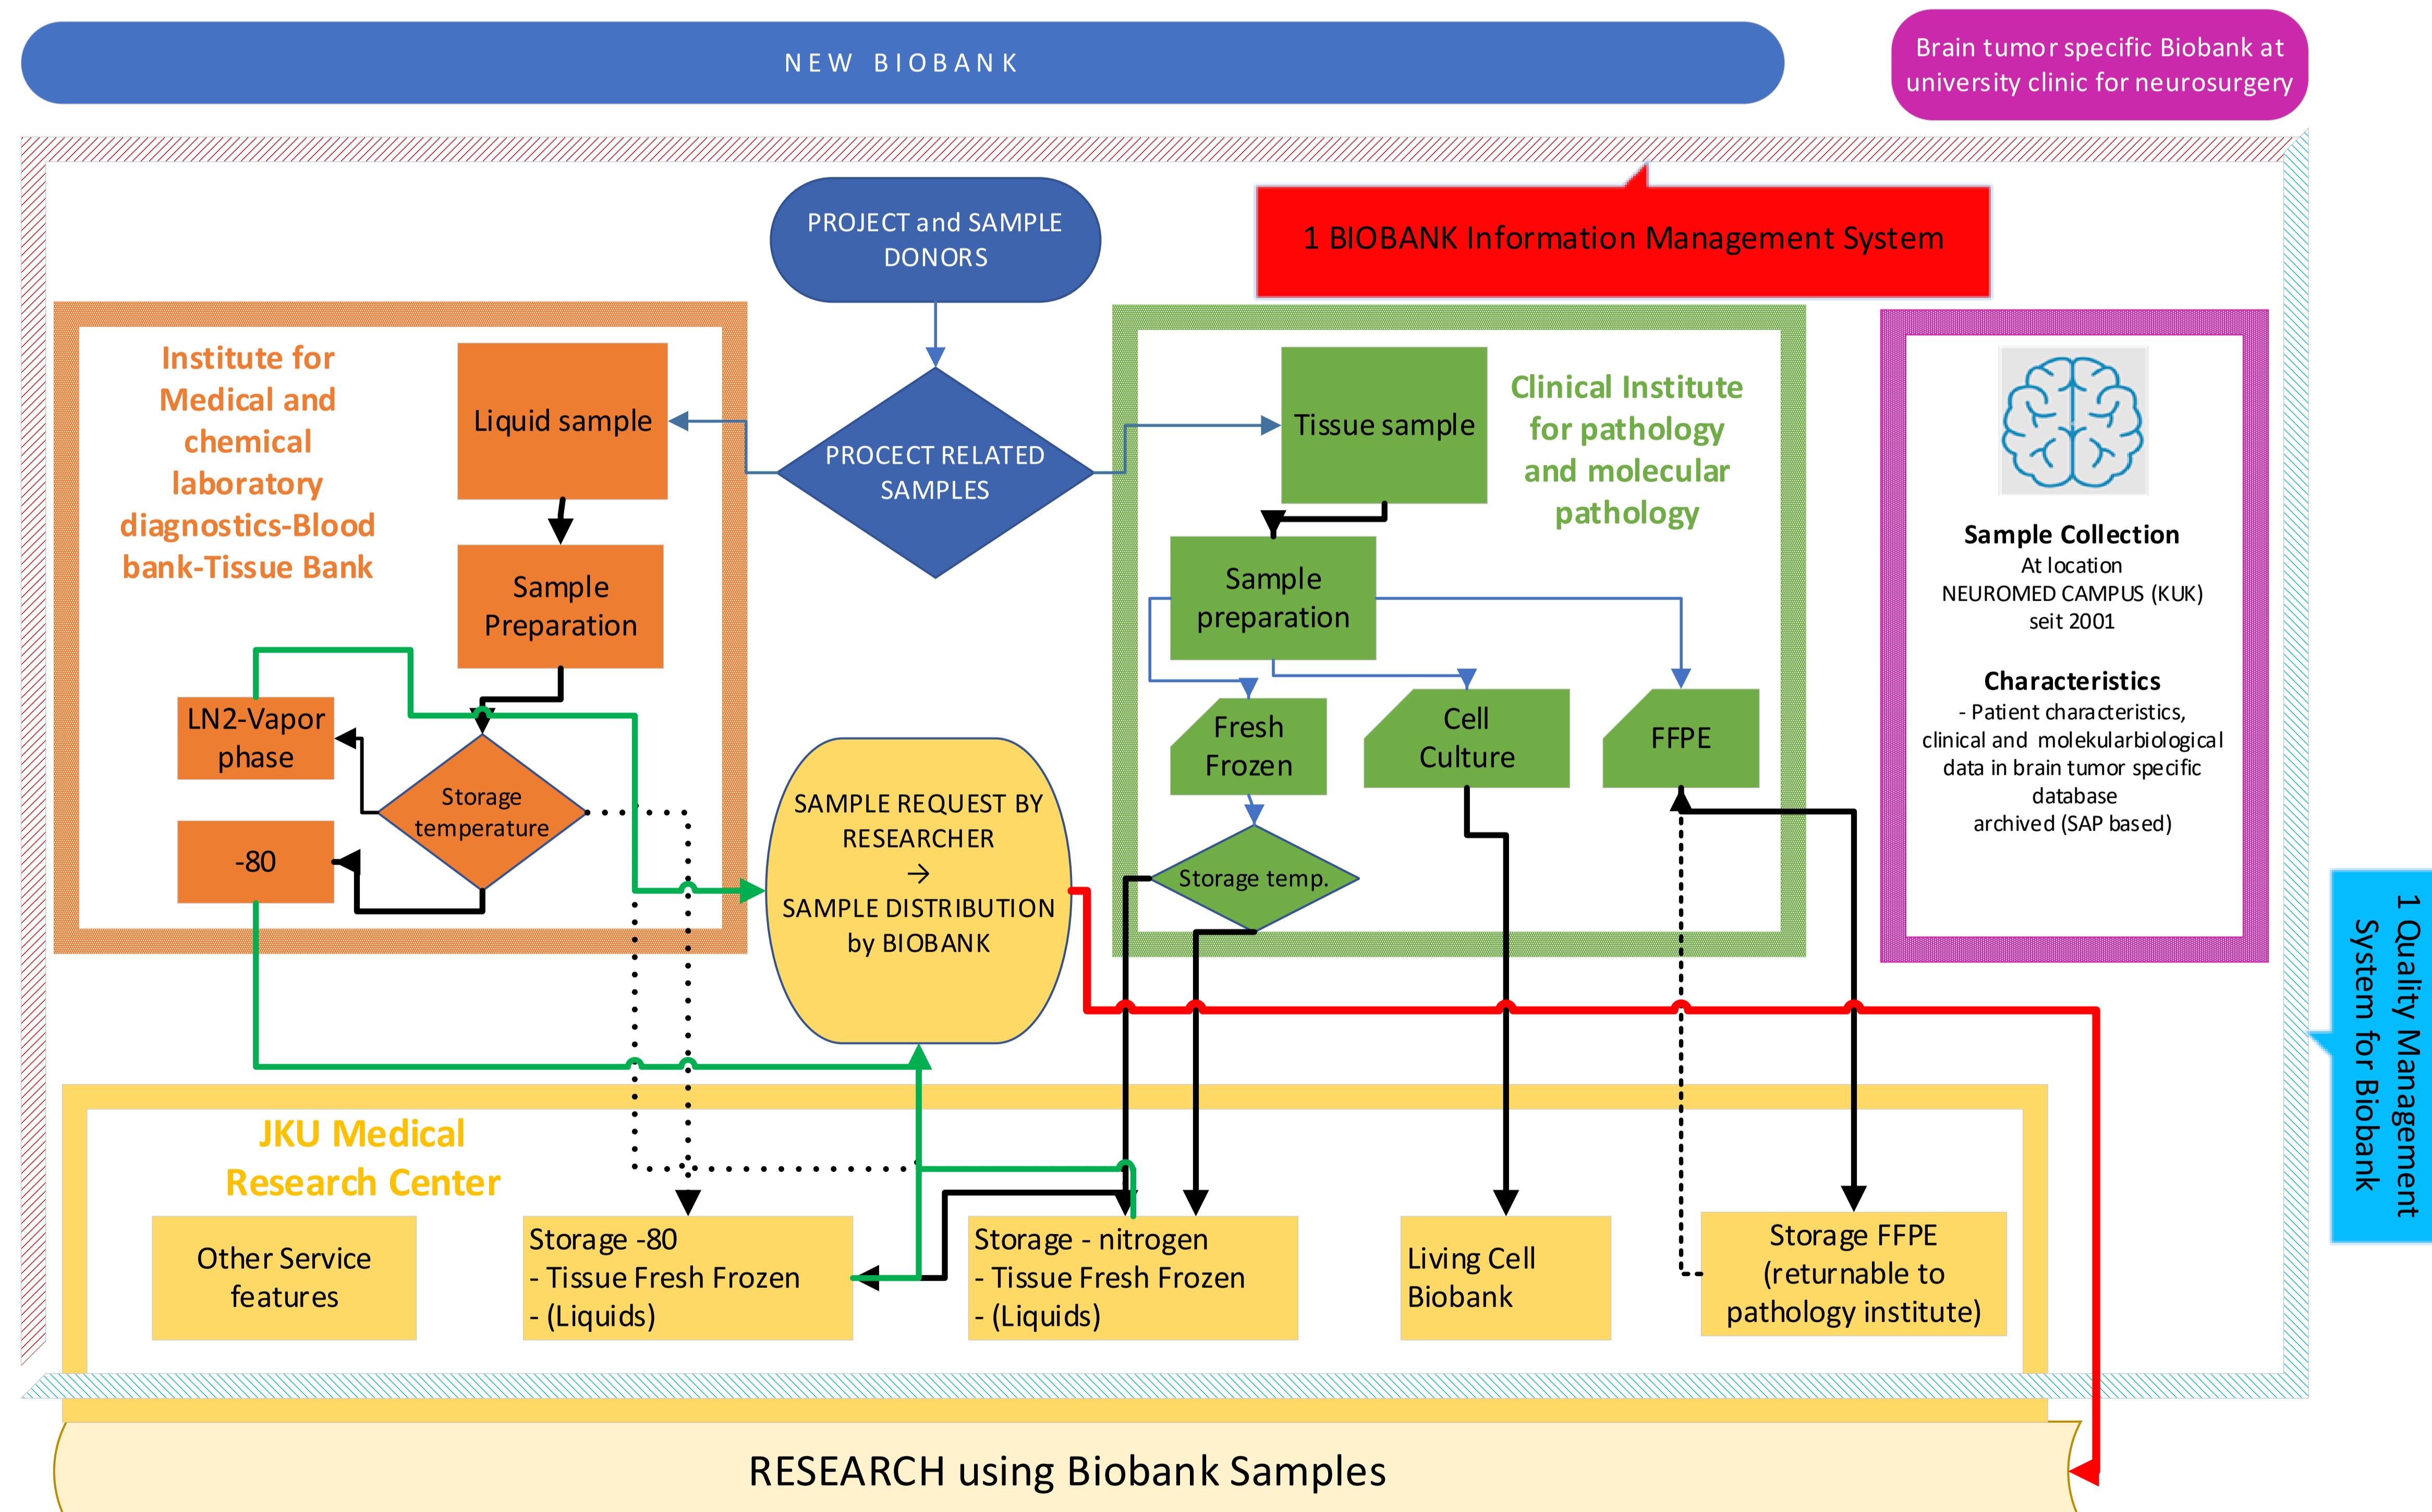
NEW BIOBANK

Brain tumor specific Biobank at university clinic for neurosurgery

PROJECT and SAMPLE DONORS

1 BIOBANK Information Management System

Institute for Medical and chemical laboratory diagnostics-Blood bank-Tissue Bank

Liquid sample

Sample Preparation

LN2-Vapor phase

Storage temperature

-80

PROCECT RELATED SAMPLES

SAMPLE REQUEST BY RESEARCHER → SAMPLE DISTRIBUTION by BIOBANK

Tissue sample

Clinical Institute for pathology and molecular pathology

Sample preparation

Fresh Frozen

Cell Culture

FFPE

Storage temp.

Sample Collection
At location
NEUROMED CAMPUS (KUK)
seit 2001

Characteristics
- Patient characteristics, clinical and molekularbiological data in brain tumor specific database archived (SAP based)

1 Quality Management System for Biobank

JKU Medical Research Center

Other Service features

Storage -80
- Tissue Fresh Frozen
- (Liquids)

Storage - nitrogen
- Tissue Fresh Frozen
- (Liquids)

Living Cell Biobank

Storage FFPE (returnable to pathology institute)

RESEARCH using Biobank Samples